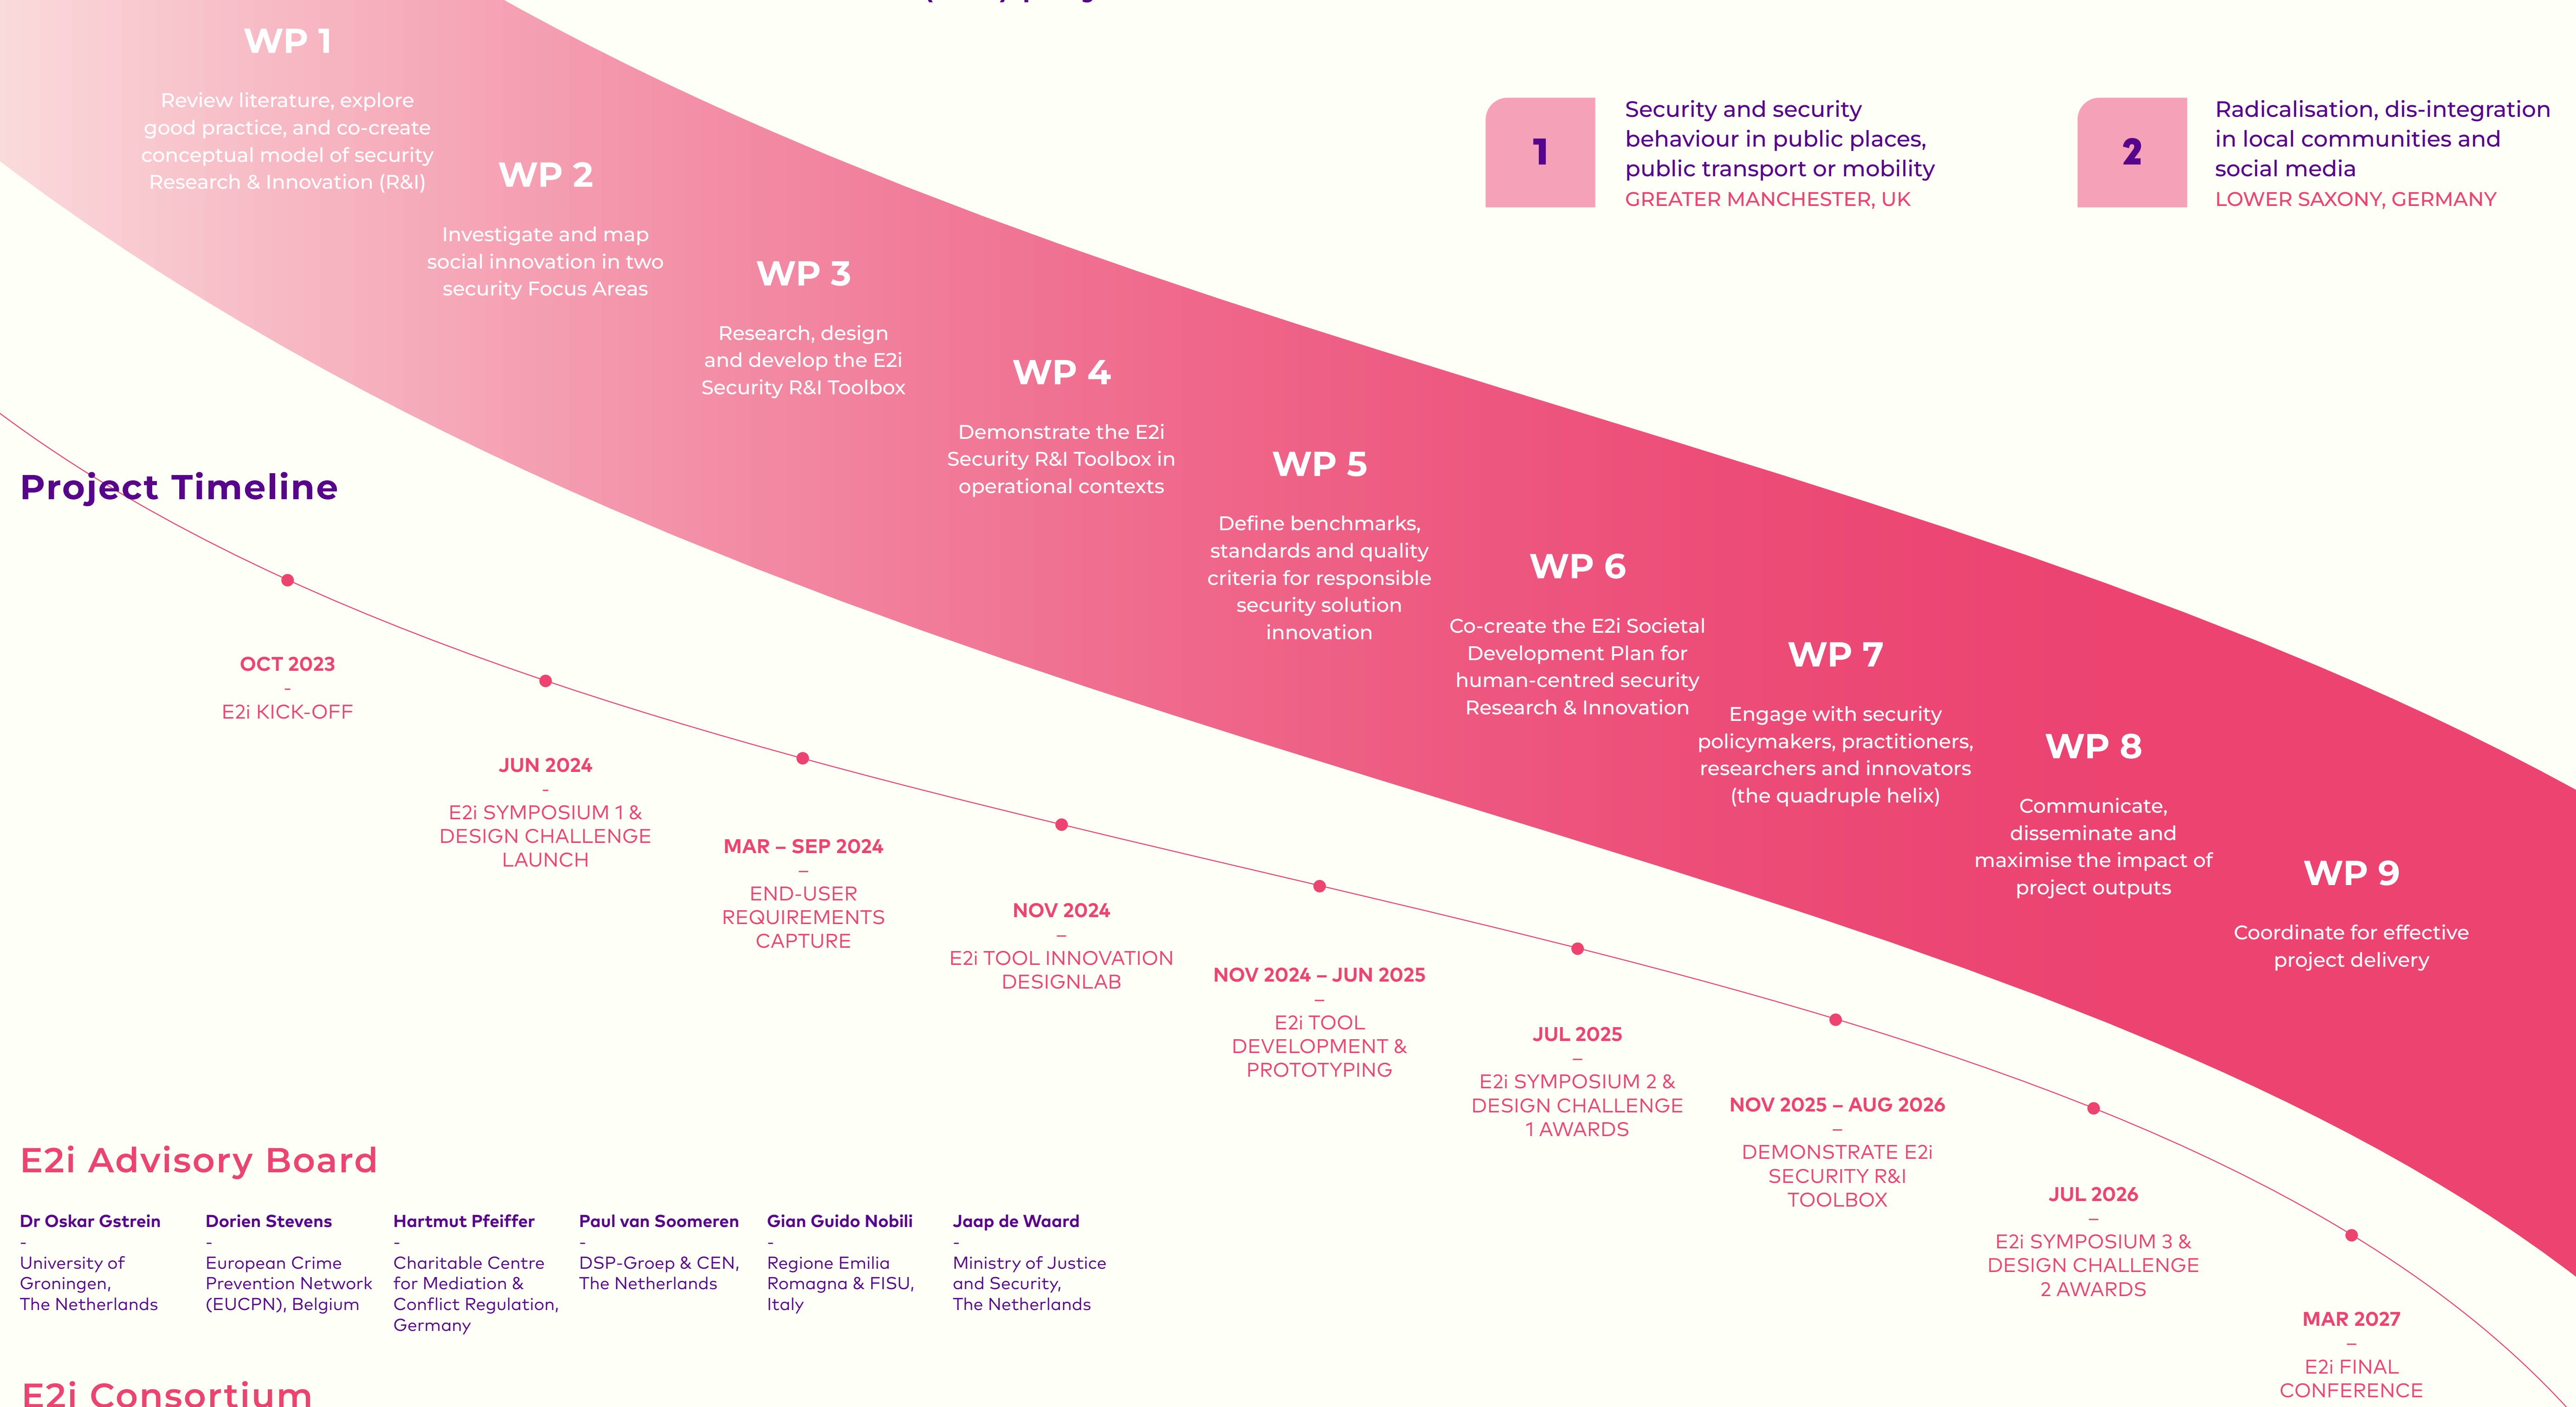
WP 1

Review literature, explore good practice, and co-create conceptual model of security Research & Innovation (R&I)

WP 2

Investigate and map social innovation in two security Focus Areas

WP 3

Research, design and develop the E2i Security R&I Toolbox

WP 4

Demonstrate the E2i Security R&I Toolbox in operational contexts

WP 5

Define benchmarks, standards and quality criteria for responsible security solution innovation

WP 6

Co-create the E2i Societal Development Plan for human-centred security Research & Innovation

WP 7

Engage with security policymakers, practitioners, researchers and innovators (the quadruple helix)

WP 8

Communicate, disseminate and maximise the impact of project outputs

WP 9

Coordinate for effective project delivery

1

Security and security behaviour in public places, public transport or mobility
GREATER MANCHESTER, UK

2

Radicalisation, dis-integration in local communities and social media
LOWER SAXONY, GERMANY

Project Timeline

OCT 2023
-
E2i KICK-OFF

JUN 2024
-
E2i SYMPOSIUM 1 & DESIGN CHALLENGE LAUNCH

MAR – SEP 2024
–
END-USER REQUIREMENTS CAPTURE

NOV 2024
–
E2i TOOL INNOVATION DESIGNLAB

NOV 2024 – JUN 2025
–
E2i TOOL DEVELOPMENT & PROTOTYPING

JUL 2025
–
E2i SYMPOSIUM 2 & DESIGN CHALLENGE 1 AWARDS

NOV 2025 – AUG 2026
–
DEMONSTRATE E2i SECURITY R&I TOOLBOX

JUL 2026
–
E2i SYMPOSIUM 3 & DESIGN CHALLENGE 2 AWARDS

MAR 2027
–
E2i FINAL CONFERENCE

E2i Advisory Board

Dr Oskar Gstrein
-
University of Groningen, The Netherlands

Dorien Stevens
-
European Crime Prevention Network (EUCPN), Belgium

Hartmut Pfeiffer
-
Charitable Centre for Mediation & Conflict Regulation, Germany

Paul van Soomeren
-
DSP-Groep & CEN, The Netherlands

Gian Guido Nobili
-
Regione Emilia Romagna & FISU, Italy

Jaap de Waard
-
Ministry of Justice and Security, The Netherlands

E2i Consortium